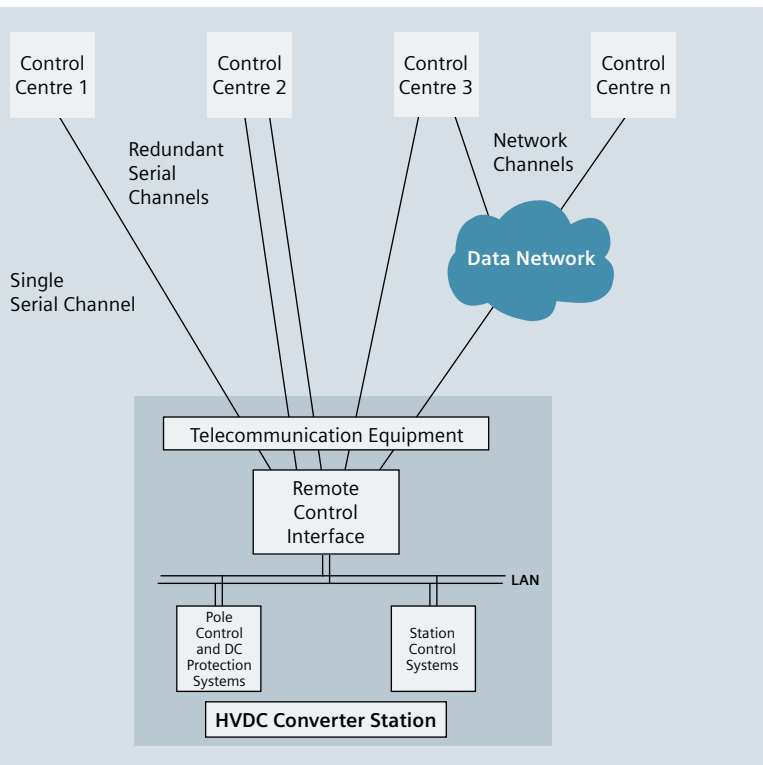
Control Centre 1

Control Centre 2

Control Centre 3

Control Centre n

Redundant Serial Channels

Network Channels

Data Network

Single Serial Channel

Telecommunication Equipment

Remote Control Interface

LAN

Pole Control and DC Protection Systems

Station Control Systems

HVDC Converter Station